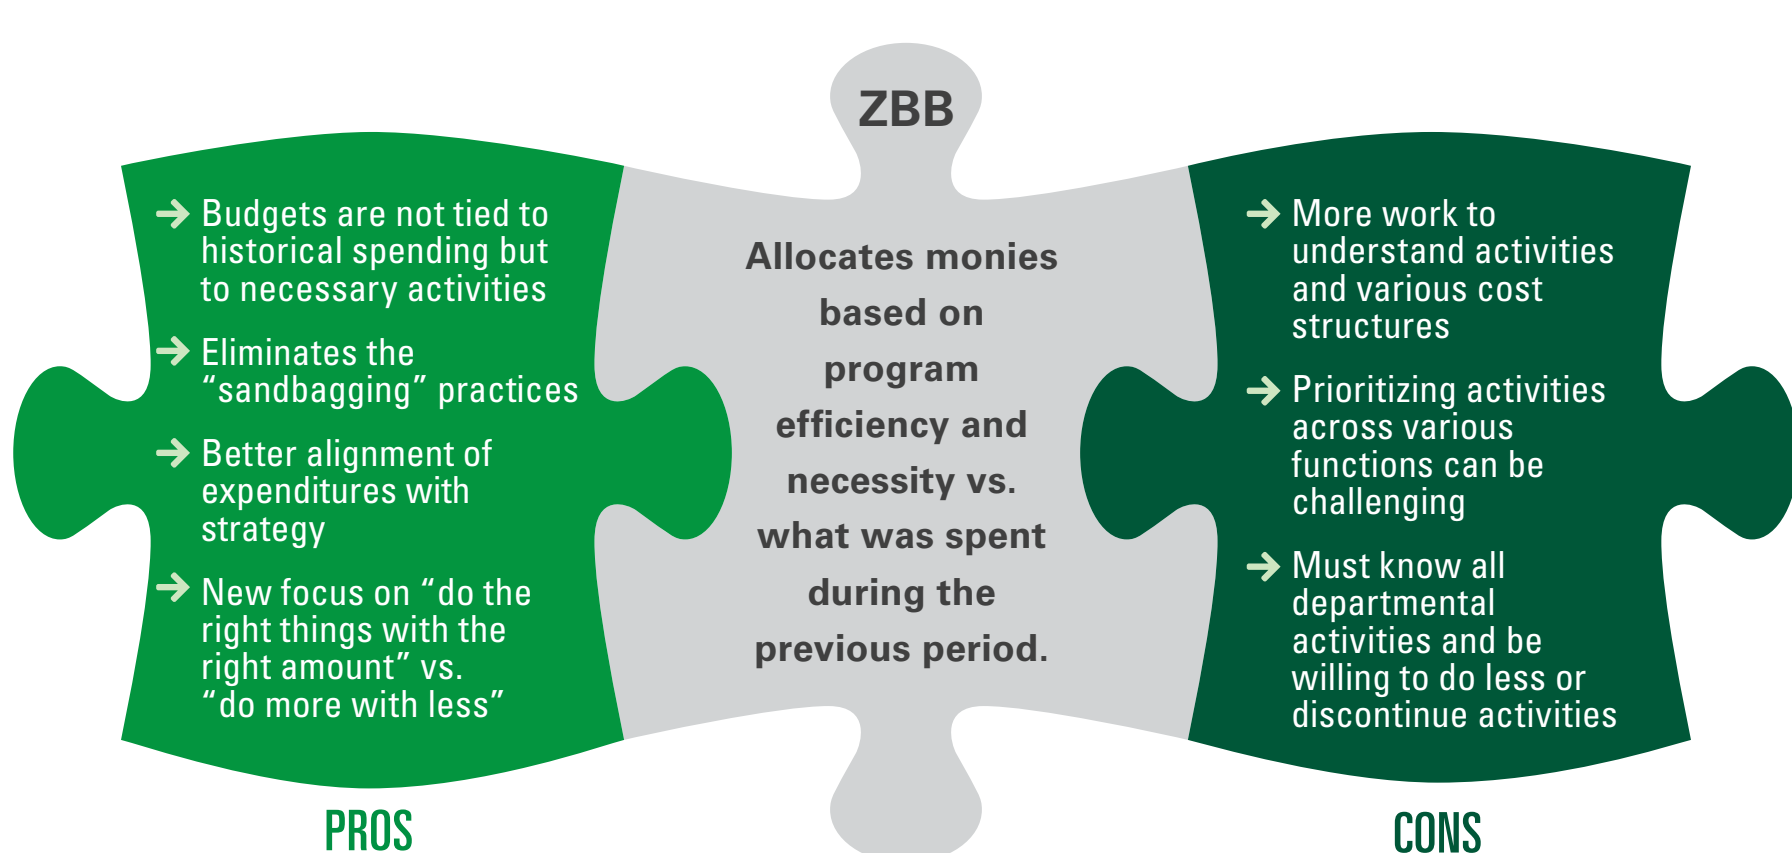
ZBB

Allocates monies based on program efficiency and necessity vs. what was spent during the previous period.

→ Budgets are not tied to historical spending but to necessary activities

→ Eliminates the "sandbagging" practices

→ Better alignment of expenditures with strategy

→ New focus on "do the right things with the right amount" vs. "do more with less"

PROS

→ More work to understand activities and various cost structures

→ Prioritizing activities across various functions can be challenging

→ Must know all departmental activities and be willing to do less or discontinue activities

CONS